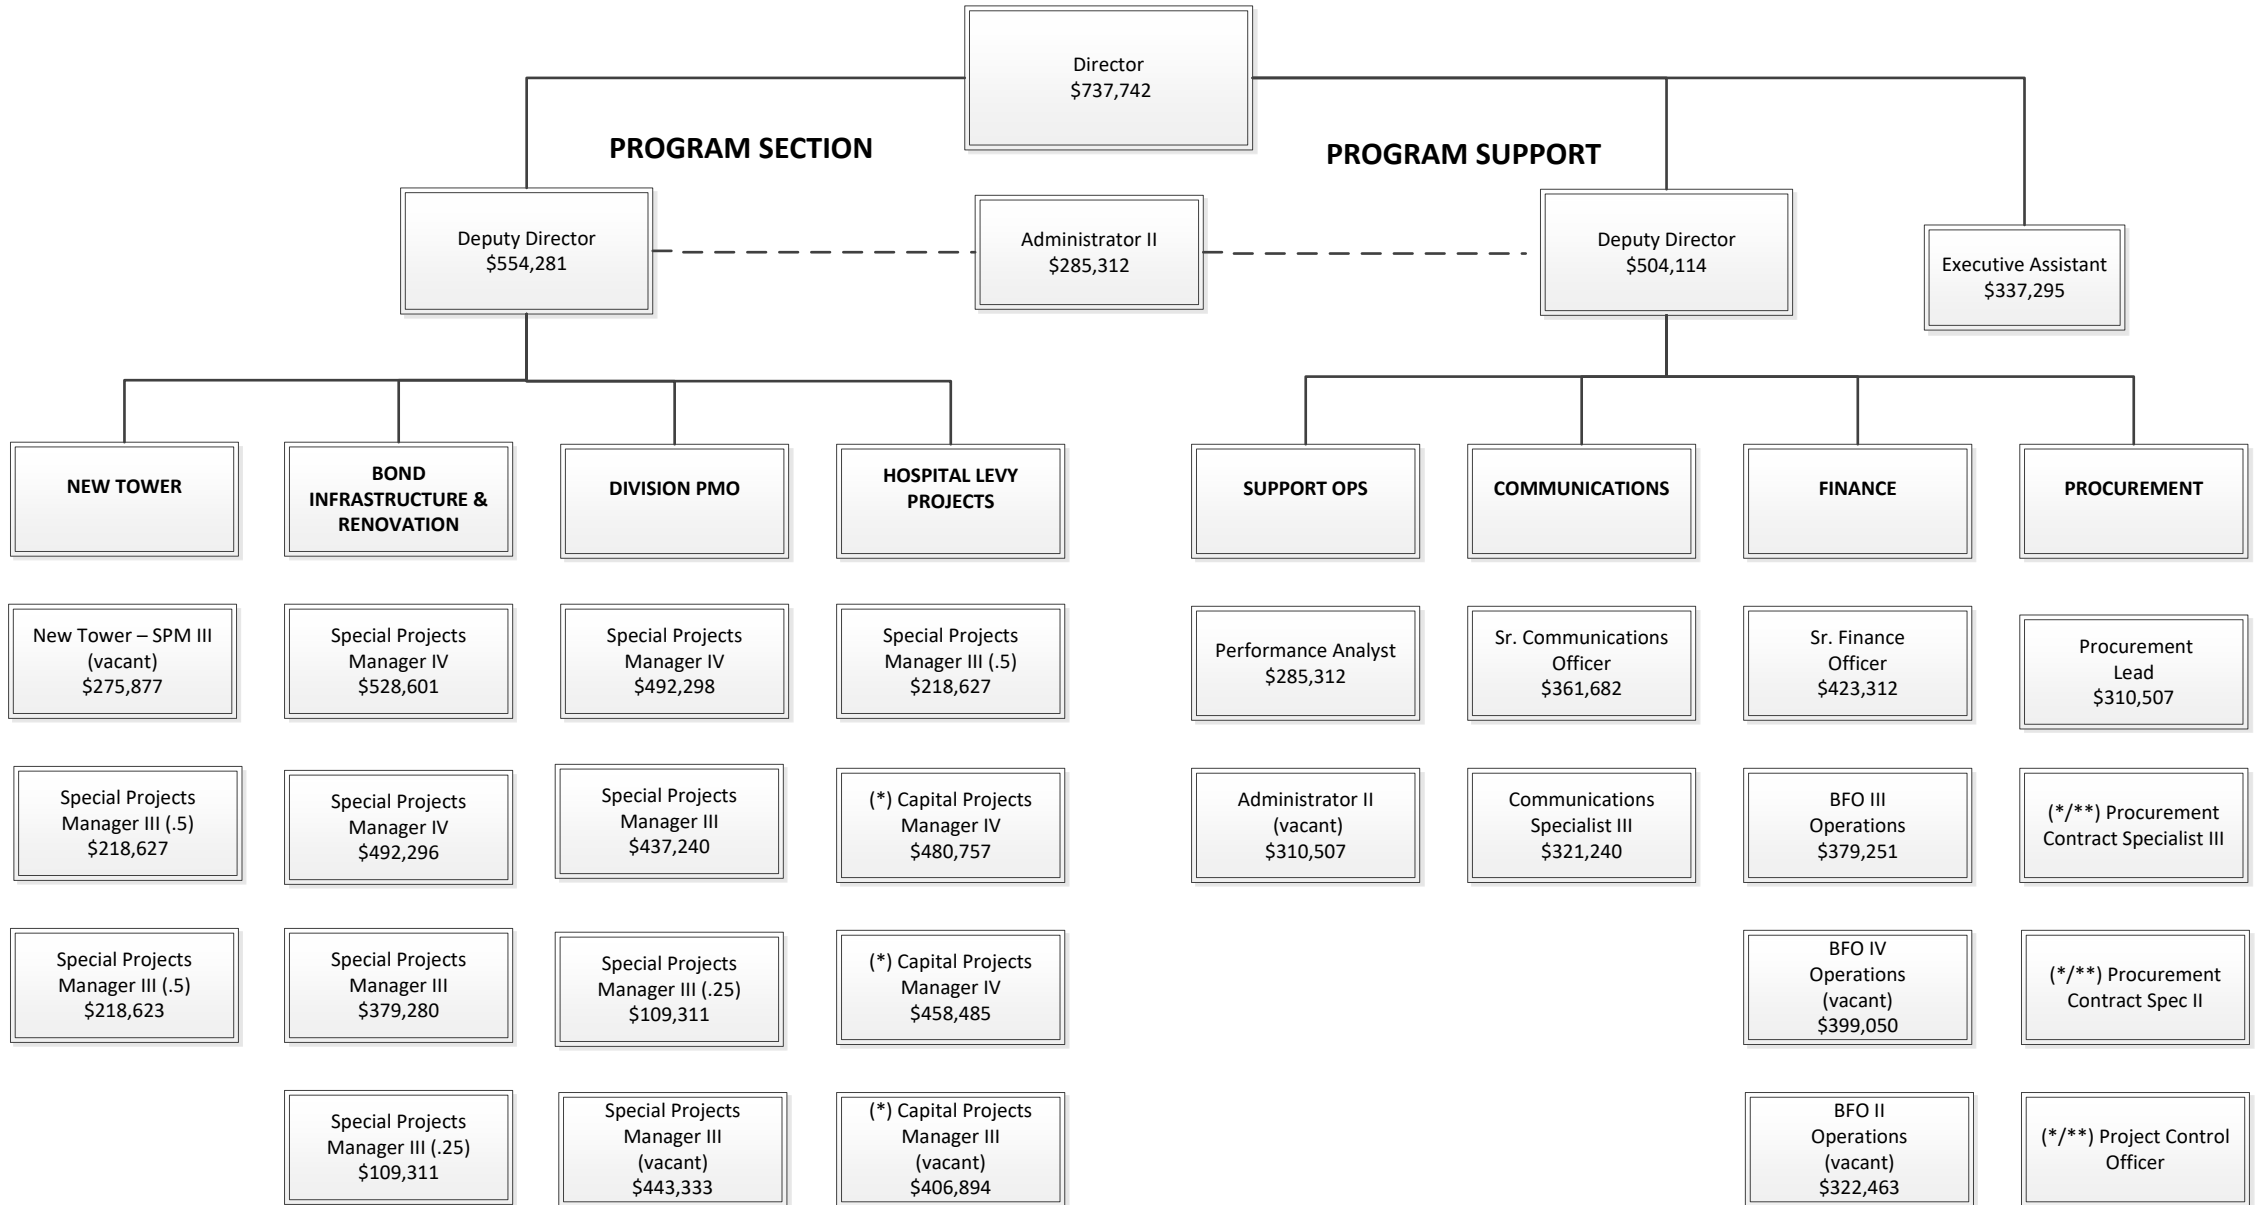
Director
$737,742

PROGRAM SECTION

PROGRAM SUPPORT

Deputy Director
$554,281

Administrator II
$285,312

Deputy Director
$504,114

Executive Assistant
$337,295

NEW TOWER

BOND INFRASTRUCTURE & RENOVATION

DIVISION PMO

HOSPITAL LEVY PROJECTS

SUPPORT OPS

COMMUNICATIONS

FINANCE

PROCUREMENT

New Tower – SPM III (vacant) $275,877

Special Projects Manager III (.5) $218,627

Special Projects Manager III (.5) $218,623

Special Projects Manager IV $528,601

Special Projects Manager IV $492,296

Special Projects Manager III $379,280

Special Projects Manager III (.25) $109,311

Special Projects Manager IV $492,298

Special Projects Manager III $437,240

Special Projects Manager III (.25) $109,311

Special Projects Manager III (vacant) $443,333

Special Projects Manager III (.5) $218,627

(*) Capital Projects Manager IV $480,757

(*) Capital Projects Manager IV $458,485

(*) Capital Projects Manager III (vacant) $406,894

Performance Analyst $285,312

Administrator II (vacant) $310,507

Sr. Communications Officer $361,682

Communications Specialist III $321,240

Sr. Finance Officer $423,312

BFO III Operations $379,251

BFO IV Operations (vacant) $399,050

BFO II Operations (vacant) $322,463

Procurement Lead $310,507

(*/**) Procurement Contract Specialist III

(*/**) Procurement Contract Spec II

(*/**) Project Control Officer